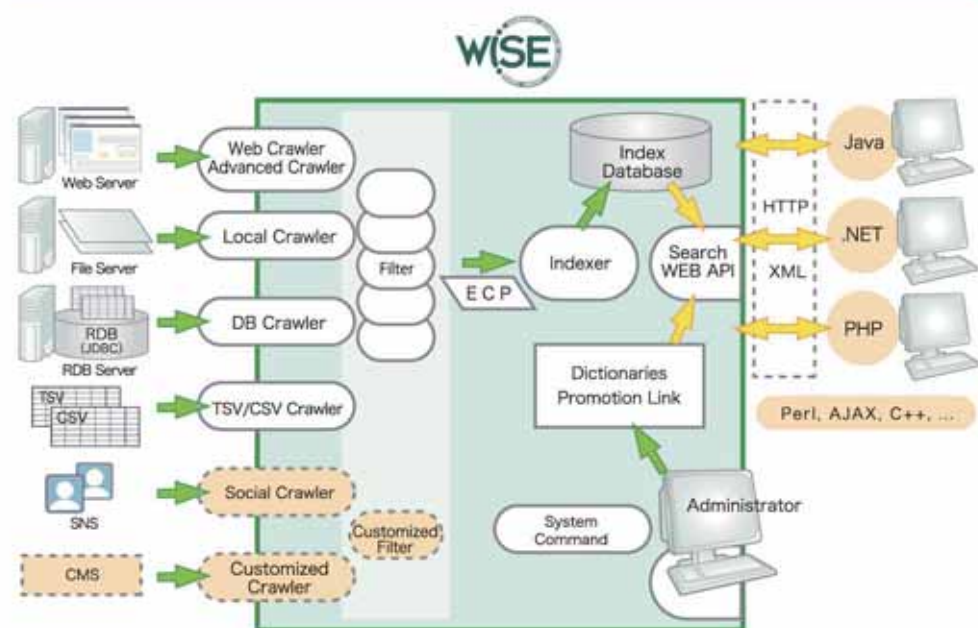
WISE

Web Server

Web Crawler
Advanced Crawler

File Server

Local Crawler

RDB
(JDBC)
RDB Server

DB Crawler

TSV
CSV

TSV/CSV Crawler

SNS

Social Crawler

CMS

Customized Crawler

Filter

Customized Filter

E C P

Index Database

Indexer

Search WEB API

Dictionaries
Promotion Link

System Command

Administrator

HTTP

XML

Java

.NET

PHP

Perl, AJAX, C++, ...